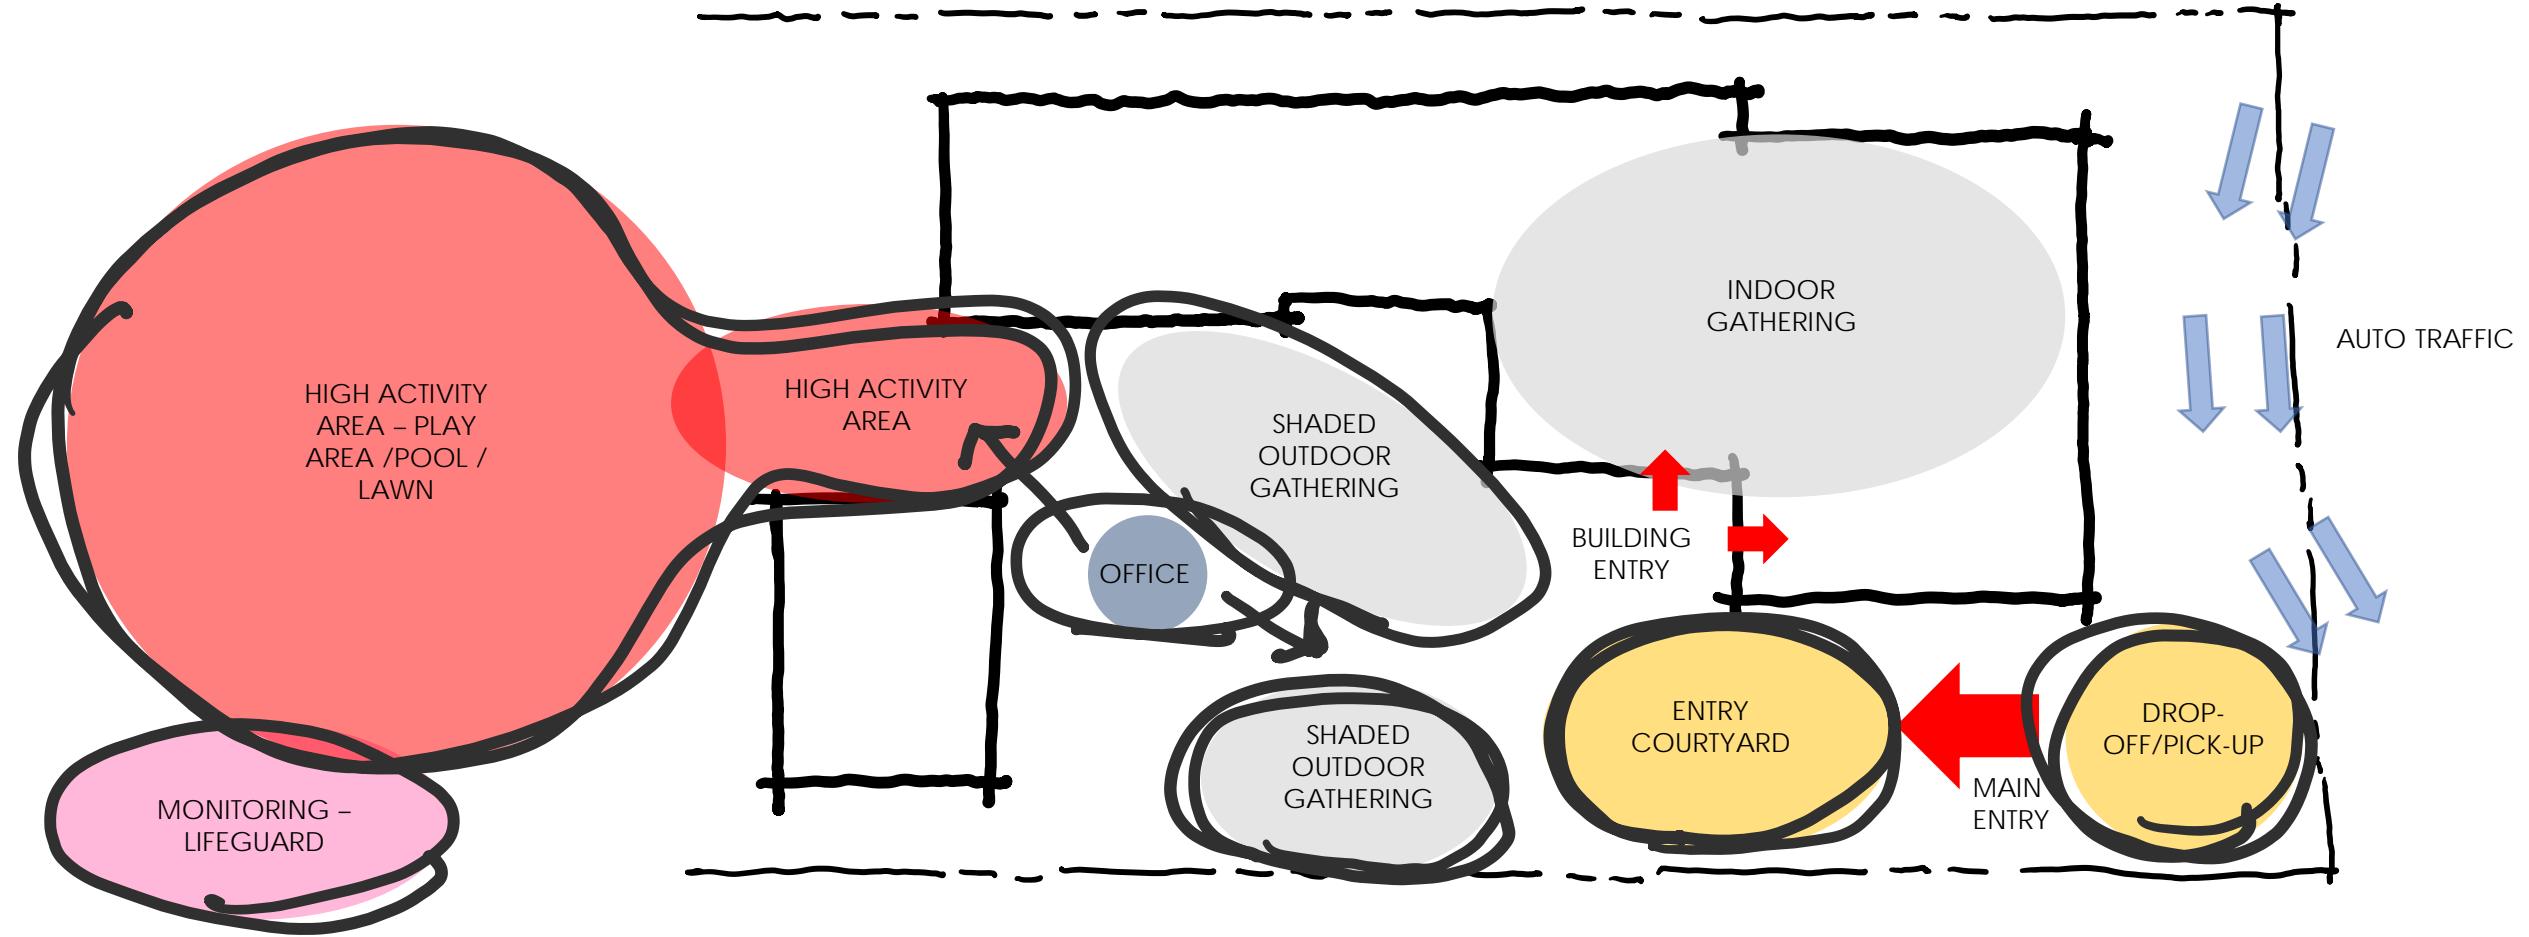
HIGH ACTIVITY AREA – PLAY AREA /POOL / LAWN

HIGH ACTIVITY AREA

SHADED OUTDOOR GATHERING

INDOOR GATHERING

AUTO TRAFFIC

OFFICE

BUILDING ENTRY

SHADED OUTDOOR GATHERING

ENTRY COURTYARD

DROP-OFF/PICK-UP

MAIN ENTRY

MONITORING – LIFEGUARD